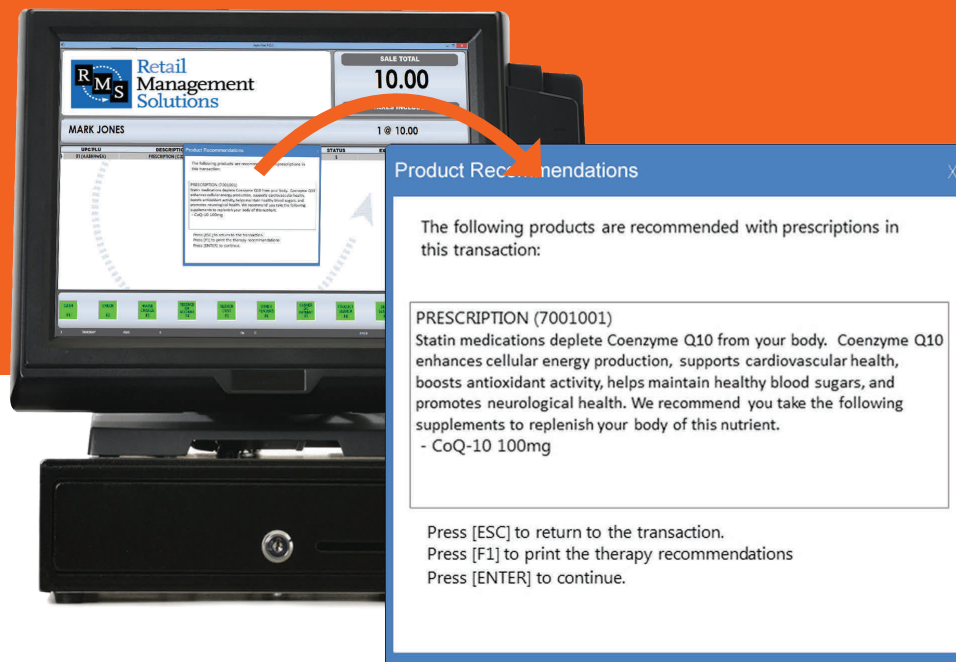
RMS Retail Management Solutions

SALE TOTAL
10.00

MARK JONES
1 @ 10.00

UPC/PLU
DESCRIPTION
STATUS

Product Rec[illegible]mendations
X

The following products are recommended with prescriptions in this transaction:

PRESCRIPTION (7001001)
Statin medications deplete Coenzyme Q10 from your body. Coenzyme Q10 enhances cellular energy production, supports cardiovascular health, boosts antioxidant activity, helps maintain healthy blood sugars, and promotes neurological health. We recommend you take the following supplements to replenish your body of this nutrient.
- CoQ-10 100mg

Press [ESC] to return to the transaction.
Press [F1] to print the therapy recommendations
Press [ENTER] to continue.